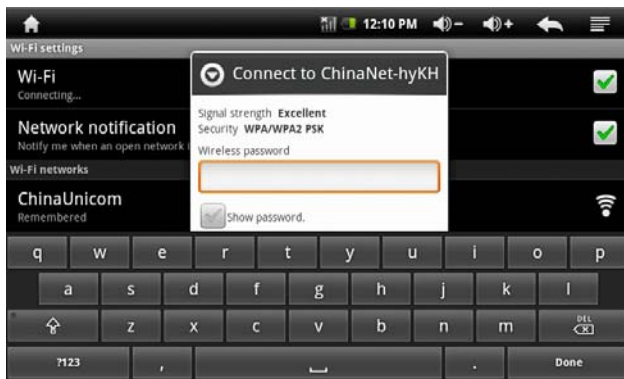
12:10 PM

Wi-Fi settings

Wi-Fi
Connecting...

Network notification
Notify me when an open network i

Wi-Fi networks

ChinaUnicom
Remembered

Connect to ChinaNet-hyKH

Signal strength Excellent
Security WPA/WPA2 PSK

Wireless password

Show password.

q w e r t y u i o p
a s d f g h j k l
z x c v b n m DEL
?123 , . Done